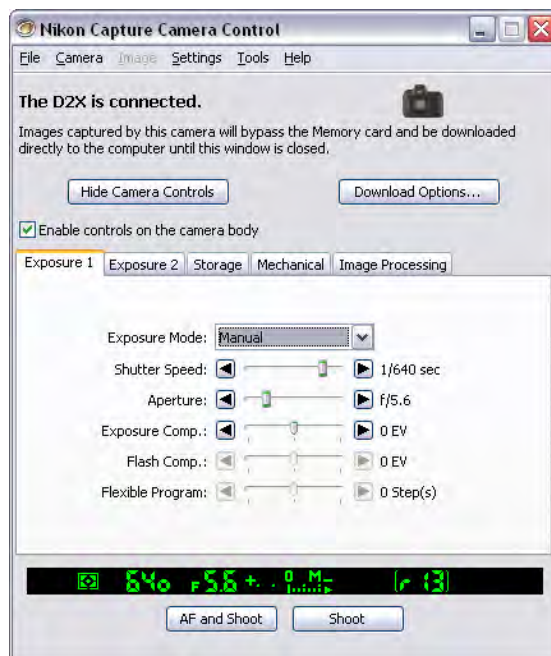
Nikon Capture Camera Control

File Camera Image Settings Tools Help

The D2X is connected.

Images captured by this camera will bypass the Memory card and be downloaded directly to the computer until this window is closed.

Hide Camera Controls

Download Options...

Enable controls on the camera body

Exposure 1 | Exposure 2 | Storage | Mechanical | Image Processing

Exposure Mode: Manual

Shutter Speed: 1/640 sec

Aperture: f/5.6

Exposure Comp.: 0 EV

Flash Comp.: 0 EV

Flexible Program: 0 Step(s)

640 F5.6 [r 13]

AF and Shoot

Shoot